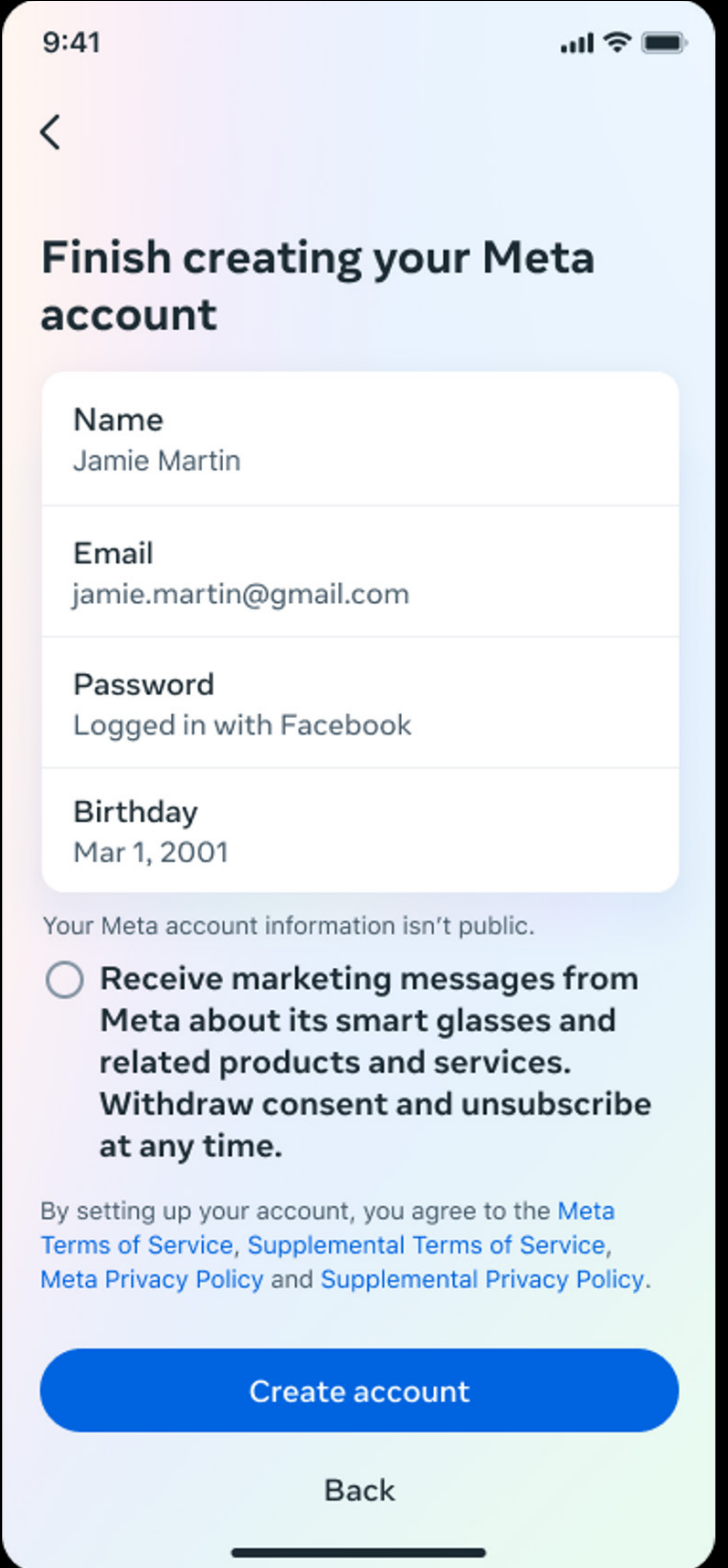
9:41

Finish creating your Meta account

Name
Jamie Martin

Email
jamie.martin@gmail.com

Password
Logged in with Facebook

Birthday
Mar 1, 2001

Your Meta account information isn't public.

Receive marketing messages from Meta about its smart glasses and related products and services. Withdraw consent and unsubscribe at any time.

By setting up your account, you agree to the Meta Terms of Service, Supplemental Terms of Service, Meta Privacy Policy and Supplemental Privacy Policy.

Create account

Back